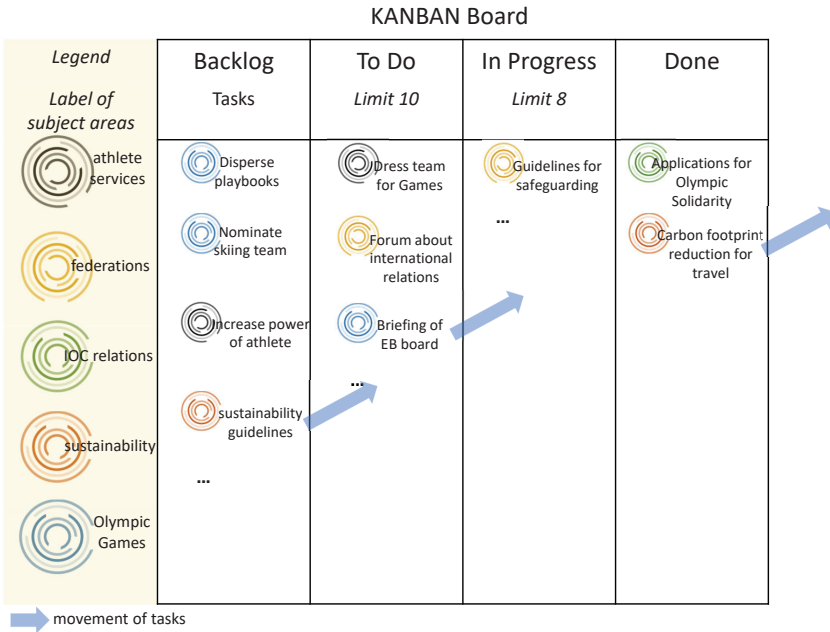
KANBAN Board

Legend

Label of subject areas

athlete services

federations

IOC relations

sustainability

Olympic Games

| Backlog Tasks | To Do Limit 10 | In Progress Limit 8 | Done |
|---|---|---|---|
| Disperse playbooks | Dress team for Games | Guidelines for safeguarding | Applications for Olympic Solidarity |
| Nominate skiing team | Forum about international relations | ... | Carbon footprint reduction for travel |
| Increase power of athlete | Briefing of EB board | | |
| sustainability guidelines | ... | | |
| ... | | | |

movement of tasks